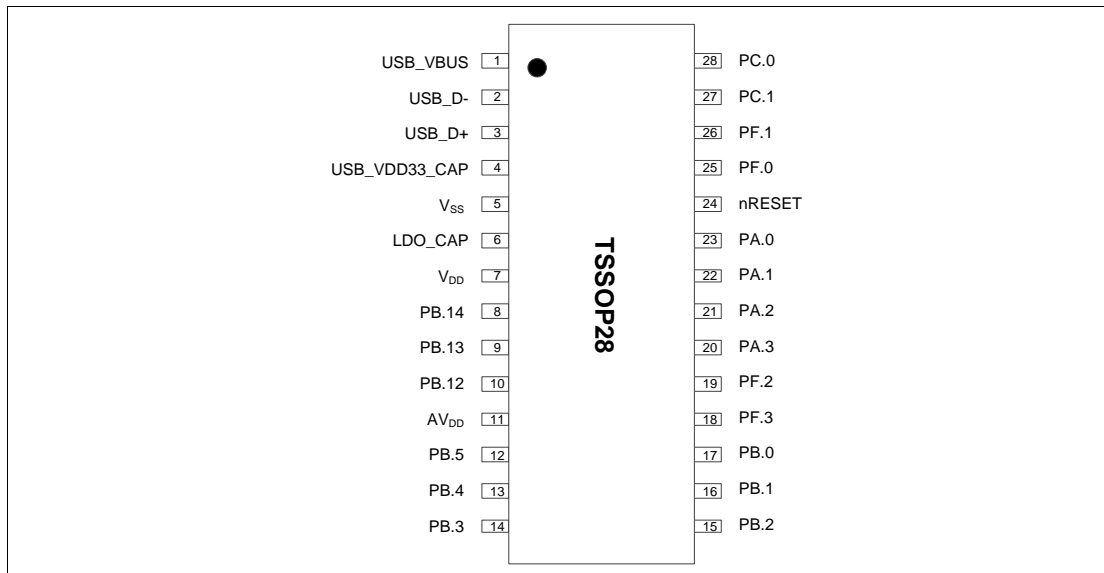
USB_VBUS 1
USB_D- 2
USB_D+ 3
USB_VDD33_CAP 4
$V_{SS}$ 5
LDO_CAP 6
$V_{DD}$ 7
PB.14 8
PB.13 9
PB.12 10
$AV_{DD}$ 11
PB.5 12
PB.4 13
PB.3 14

TSSOP28

28 PC.0
27 PC.1
26 PF.1
25 PF.0
24 nRESET
23 PA.0
22 PA.1
21 PA.2
20 PA.3
19 PF.2
18 PF.3
17 PB.0
16 PB.1
15 PB.2